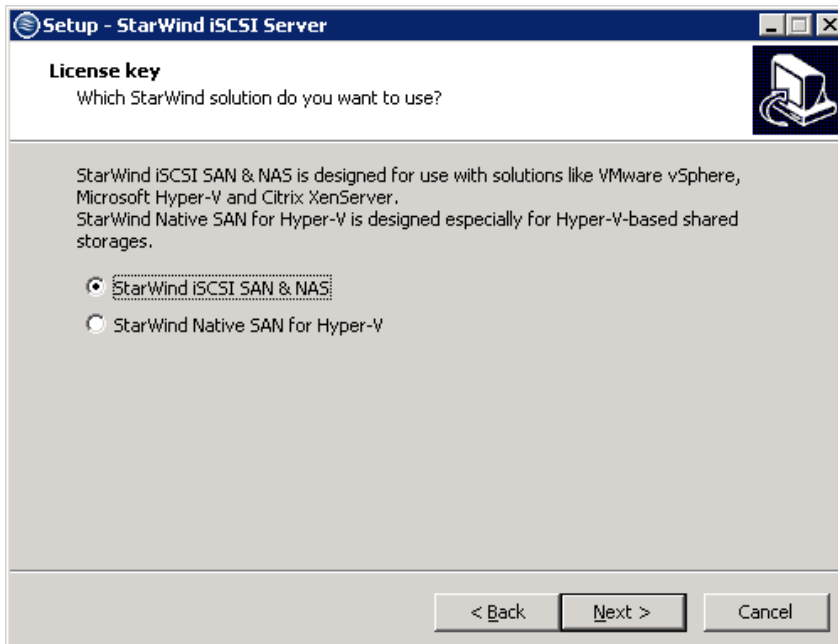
Setup - StarWind iSCSI Server

License key
Which StarWind solution do you want to use?

StarWind iSCSI SAN & NAS is designed for use with solutions like VMware vSphere, Microsoft Hyper-V and Citrix XenServer.
StarWind Native SAN for Hyper-V is designed especially for Hyper-V-based shared storages.

StarWind iSCSI SAN & NAS
StarWind Native SAN for Hyper-V

< Back
Next >
Cancel